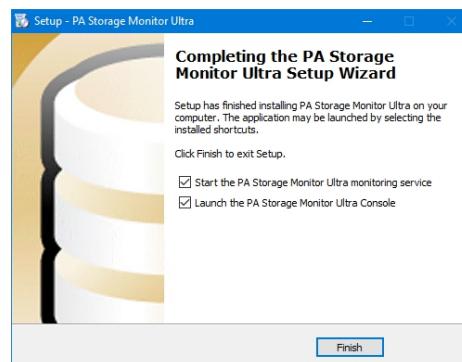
Setup - PA Storage Monitor Ultra

Completing the PA Storage Monitor Ultra Setup Wizard

Setup has finished installing PA Storage Monitor Ultra on your computer. The application may be launched by selecting the installed shortcuts.

Click Finish to exit Setup.

Start the PA Storage Monitor Ultra monitoring service

Launch the PA Storage Monitor Ultra Console

Finish